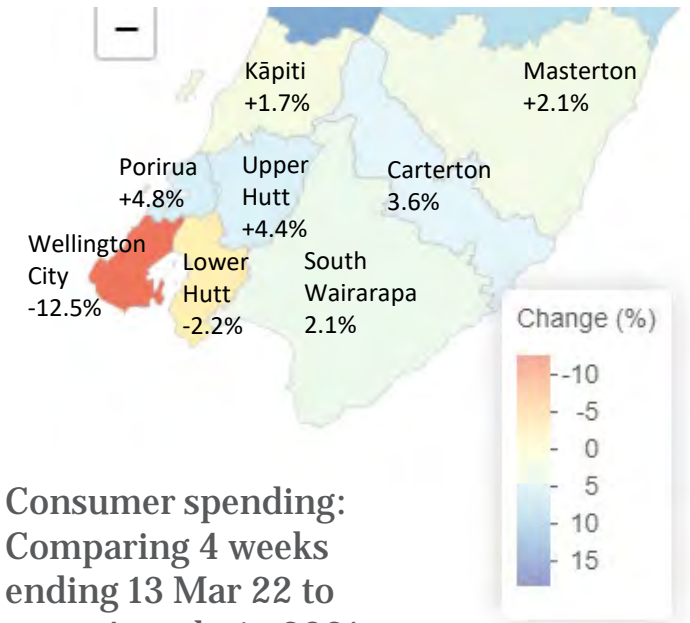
−

Kāpiti
+1.7%

Masterton
+2.1%

Porirua
+4.8%

Upper Hutt
+4.4%

Carterton
3.6%

Wellington City
-12.5%

Lower Hutt
-2.2%

South Wairarapa
2.1%

Change (%)
-10
-5
0
5
10
15

Consumer spending: Comparing 4 weeks ending 13 Mar 22 to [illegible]